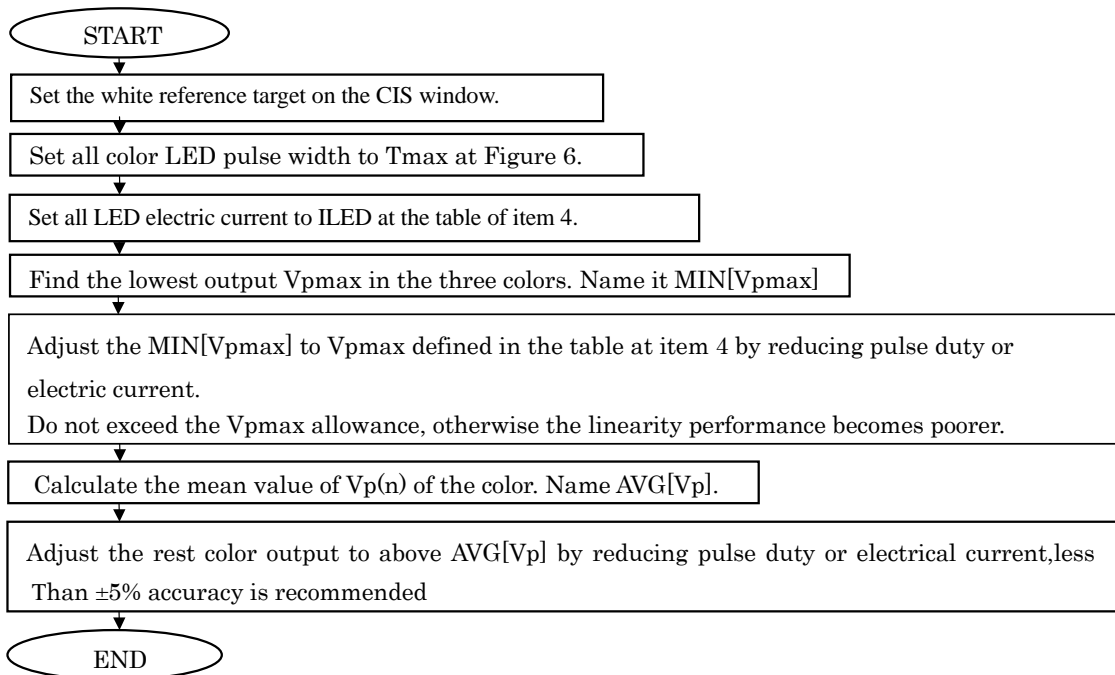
START

Set the white reference target on the CIS window.

Set all color LED pulse width to Tmax at Figure 6.

Set all LED electric current to ILED at the table of item 4.

Find the lowest output Vpmax in the three colors. Name it MIN[Vpmax]

Adjust the MIN[Vpmax] to Vpmax defined in the table at item 4 by reducing pulse duty or electric current.
Do not exceed the Vpmax allowance, otherwise the linearity performance becomes poorer.

Calculate the mean value of Vp(n) of the color. Name AVG[Vp].

Adjust the rest color output to above AVG[Vp] by reducing pulse duty or electrical current,less Than ±5% accuracy is recommended

END